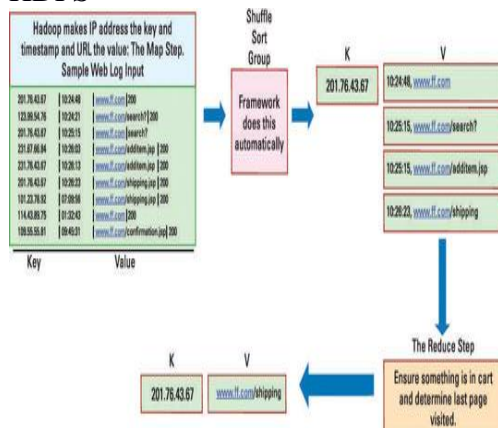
Hadoop makes IP address the key and timestamp and URL the value: The Map Step. Sample Web Log Input

| | | |
|---|---|---|
| 201.76.43.67 | 10:24:48 | www.ff.com\|200 |
| 123.99.54.76 | 10:24:21 | www.ff.com/search?\|200 |
| 201.76.43.67 | 10:25:15 | www.ff.com/search? |
| 231.67.66.84 | 10:26:03 | www.ff.com/additem.jsp\|200 |
| 231.76.43.67 | 10:26:13 | www.ff.com/additem.jsp\|200 |
| 201.76.43.67 | 10:26:23 | www.ff.com/shipping.jsp\|200 |
| 101.23.76.92 | 07:09:56 | www.ff.com/shipping.jsp\|200 |
| 114.43.89.75 | 01:32:43 | www.ff.com\|200 |
| 109.55.55.81 | 09:45:31 | www.ff.com/confirmation.jsp\|200 |

Key Value

Shuffle
Sort
Group

Framework does this automatically

K
201.76.43.67

V
10:24:48, www.ff.com
10:25:15, www.ff.com/search?
10:25:15, www.ff.com/additem.jsp
10:28:23, www.ff.com/shipping

The Reduce Step
Ensure something is in cart and determine last page visited.

K
201.76.43.67

V
www.ff.com/shipping